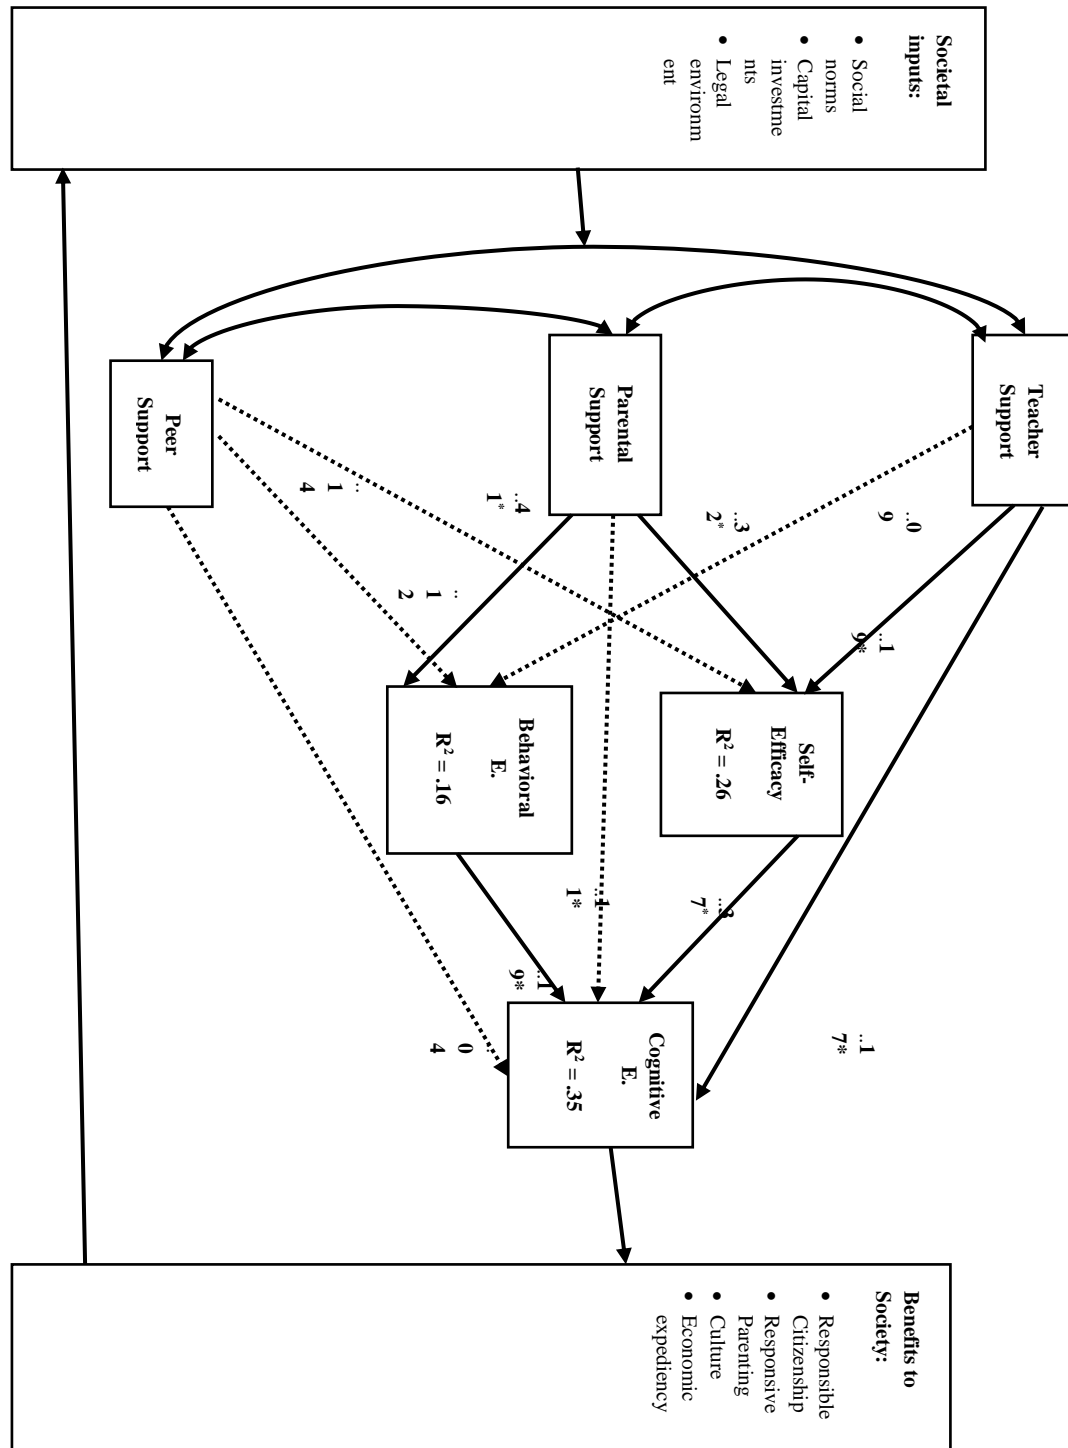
Societal inputs:
• Social norms
• Capital investments
• Legal environment

Teacher Support

Parental Support

Peer Support

..0 9

..3 2*

..4 1*

.. 1 4

.. 1 2

..1 9*

Self-Efficacy R² = .26

Behavioral E. R² = .16

..3 7*

..1 1*

..1 9*

..1 7*

0 4

Cognitive E. R² = .35

Benefits to Society:
• Responsible Citizenship
• Responsive Parenting
• Culture
• Economic expediency